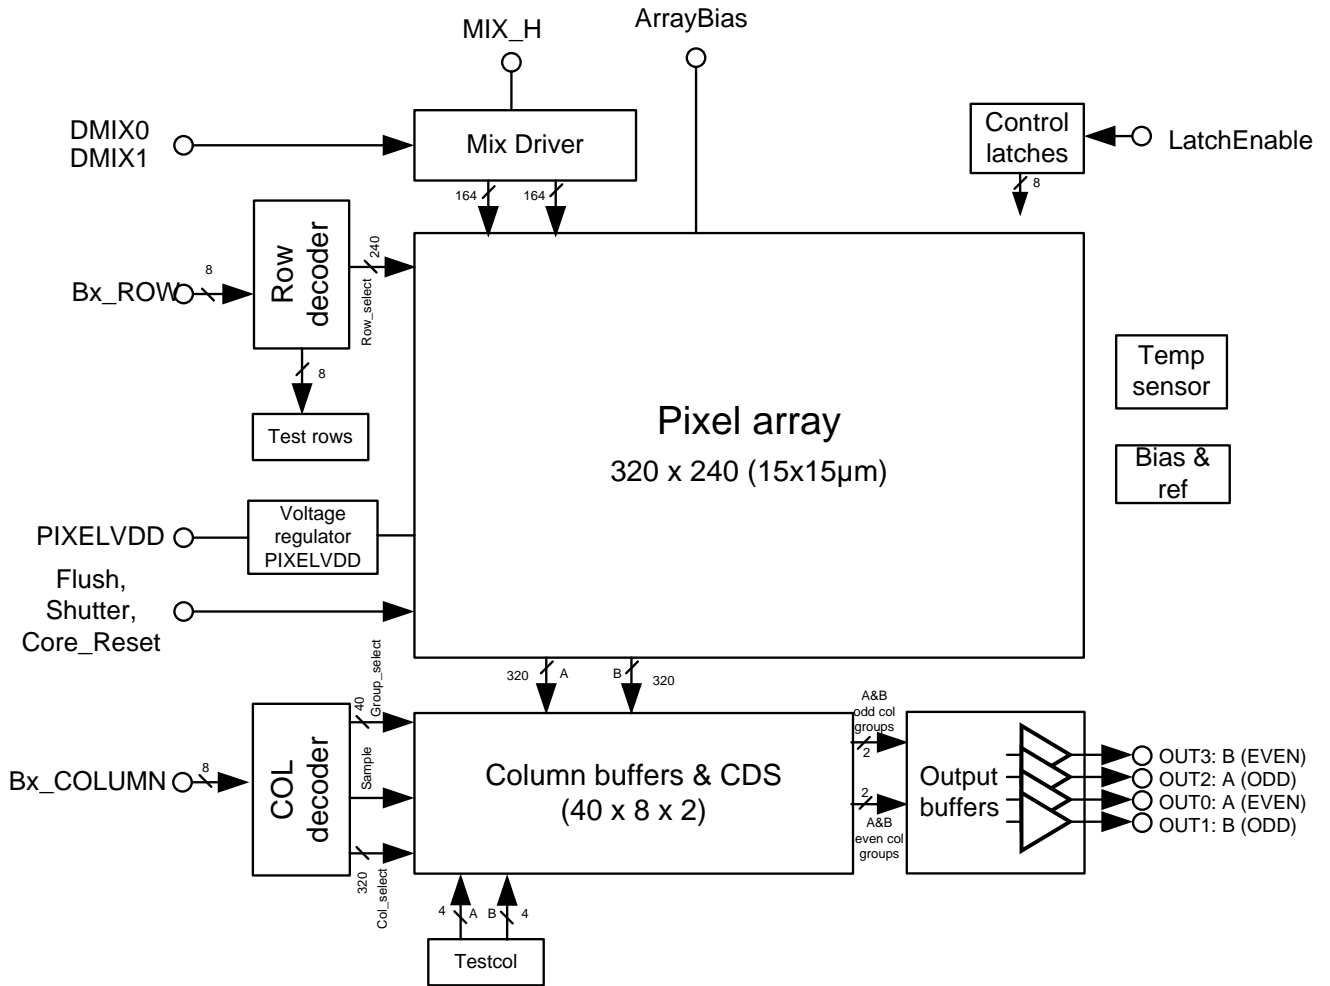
MIX_H
ArrayBias
DMIX0
DMIX1
Mix Driver
Control latches
LatchEnable
164
164
8
Row decoder
8
Bx_ROW
240
Row_select
8
Test rows
Temp sensor
Pixel array
320 x 240 (15x15µm)
Bias & ref
PIXELVDD
Voltage regulator PIXELVDD
Flush, Shutter, Core_Reset
320
A
B
320
40
Group_select
A&B odd col groups
2
Bx_COLUMN
8
COL decoder
Sample
Column buffers & CDS
(40 x 8 x 2)
2
A&B even col groups
Output buffers
OUT3: B (EVEN)
OUT2: A (ODD)
OUT0: A (EVEN)
OUT1: B (ODD)
320
Col_select
4
A
B
4
Testcol